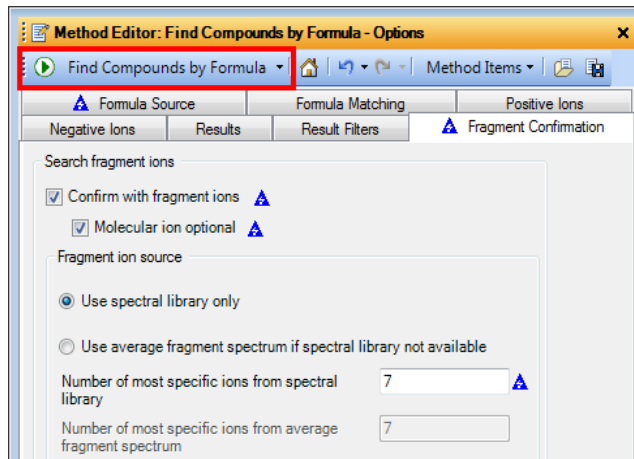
Method Editor: Find Compounds by Formula - Options

Find Compounds by Formula

Method Items

Formula Source

Formula Matching

Positive Ions

Negative Ions

Results

Result Filters

Fragment Confirmation

Search fragment ions

Confirm with fragment ions

Molecular ion optional

Fragment ion source

Use spectral library only

Use average fragment spectrum if spectral library not available

Number of most specific ions from spectral library

7

Number of most specific ions from average fragment spectrum

7